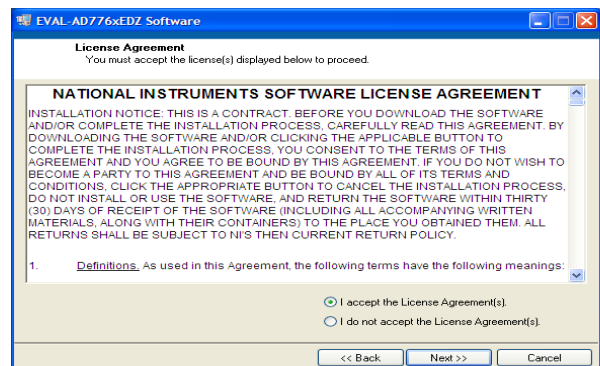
EVAL-AD776xEDZ Software

License Agreement
You must accept the license(s) displayed below to proceed.

NATIONAL INSTRUMENTS SOFTWARE LICENSE AGREEMENT

INSTALLATION NOTICE: THIS IS A CONTRACT. BEFORE YOU DOWNLOAD THE SOFTWARE AND/OR COMPLETE THE INSTALLATION PROCESS, CAREFULLY READ THIS AGREEMENT. BY DOWNLOADING THE SOFTWARE AND/OR CLICKING THE APPLICABLE BUTTON TO COMPLETE THE INSTALLATION PROCESS, YOU CONSENT TO THE TERMS OF THIS AGREEMENT AND YOU AGREE TO BE BOUND BY THIS AGREEMENT. IF YOU DO NOT WISH TO BECOME A PARTY TO THIS AGREEMENT AND BE BOUND BY ALL OF ITS TERMS AND CONDITIONS, CLICK THE APPROPRIATE BUTTON TO CANCEL THE INSTALLATION PROCESS, DO NOT INSTALL OR USE THE SOFTWARE, AND RETURN THE SOFTWARE WITHIN THIRTY (30) DAYS OF RECEIPT OF THE SOFTWARE (INCLUDING ALL ACCOMPANYING WRITTEN MATERIALS, ALONG WITH THEIR CONTAINERS) TO THE PLACE YOU OBTAINED THEM. ALL RETURNS SHALL BE SUBJECT TO NI'S THEN CURRENT RETURN POLICY.

1. Definitions. As used in this Agreement, the following terms have the following meanings:

I accept the License Agreement(s).
I do not accept the License Agreement(s).

<< Back
Next >>
Cancel